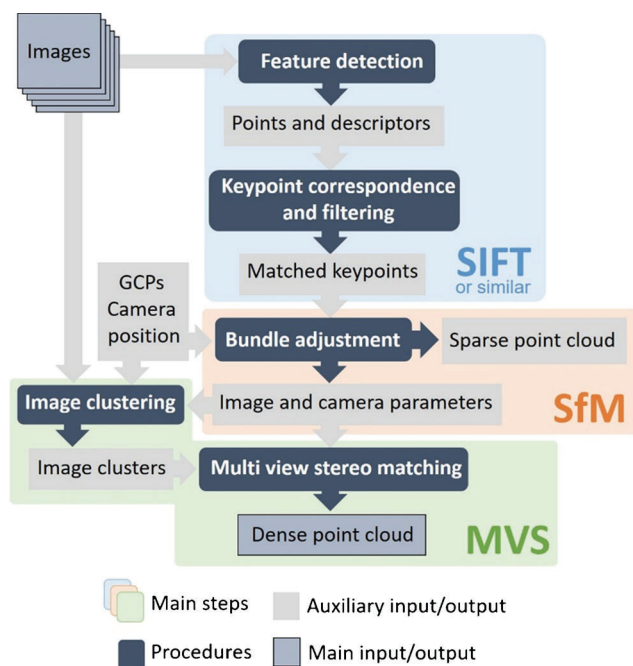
Images

Feature detection

Points and descriptors

Keypoint correspondence and filtering

Matched keypoints

SIFT
or similar

GCPs
Camera position

Bundle adjustment

Sparse point cloud

Image clustering

Image and camera parameters

SfM

Image clusters

Multi view stereo matching

Dense point cloud

MVS

Main steps

Auxiliary input/output

Procedures

Main input/output